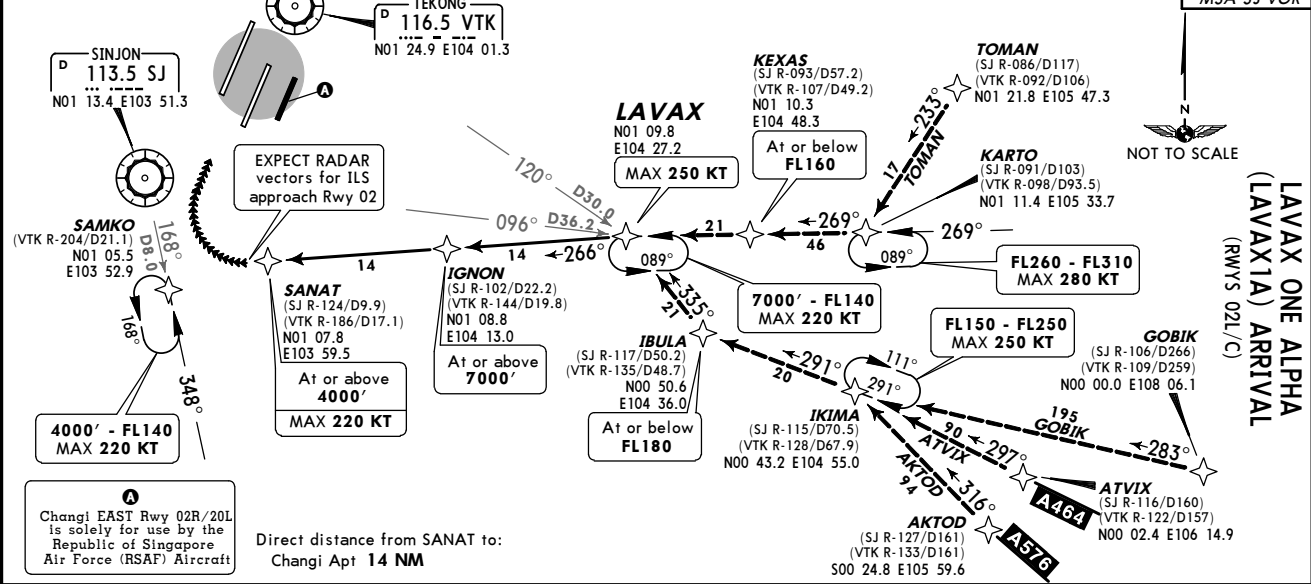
TEKONG
D 116.5 VTK
N01 24.9 E104 01.3

MSA SJ VOR

SINJON
D 113.5 SJ
N01 13.4 E103 51.3

A

KEXAS
(SJ R-093/D57.2)
(VTK R-107/D49.2)
N01 10.3
E104 48.3

TOMAN
(SJ R-086/D117)
(VTK R-092/D106)
N01 21.8 E105 47.3

233°
17
TOMAN

LAVAX
N01 09.8
E104 27.2

MAX 250 KT

At or below
FL160

N

NOT TO SCALE

EXPECT RADAR vectors for ILS approach Rwy 02

120°
D30.0
096°
D36.2

KARTO
(SJ R-091/D103)
(VTK R-098/D93.5)
N01 11.4 E105 33.7

269°
46
21
269°

LAVAX ONE ALPHA (LAVAX1A) ARRIVAL
(RWYS 02L/C)

SAMKO
(VTK R-204/D21.1)
N01 05.5
E103 52.9

168°
D8.0

14
14
266°
089°
089°

FL260 - FL310
MAX 280 KT

SANAT
(SJ R-124/D9.9)
(VTK R-186/D17.1)
N01 07.8
E103 59.5

IGNON
(SJ R-102/D22.2)
(VTK R-144/D19.8)
N01 08.8
E104 13.0

335°
21

7000′ - FL140
MAX 220 KT

FL150 - FL250
MAX 250 KT

GOBIK
(SJ R-106/D266)
(VTK R-109/D259)
N00 00.0 E108 06.1

168°

At or above
4000′

MAX 220 KT

At or above
7000′

IBULA
(SJ R-117/D50.2)
(VTK R-135/D48.7)
N00 50.6
E104 36.0

291°
20
111°
291°

348°

At or below
FL180

IKIMA
(SJ R-115/D70.5)
(VTK R-128/D67.9)
N00 43.2 E104 55.0

90
ATVIX
297°
195
GOBIK
283°

4000′ - FL140
MAX 220 KT

AKTOD
94
316°

ATVIX
(SJ R-116/D160)
(VTK R-122/D157)
N00 02.4 E106 14.9

A464

A
Changi EAST Rwy 02R/20L is solely for use by the Republic of Singapore Air Force (RSAF) Aircraft

Direct distance from SANAT to:
Changi Apt 14 NM

AKTOD
(SJ R-127/D161)
(VTK R-133/D161)
S00 24.8 E105 59.6

A576